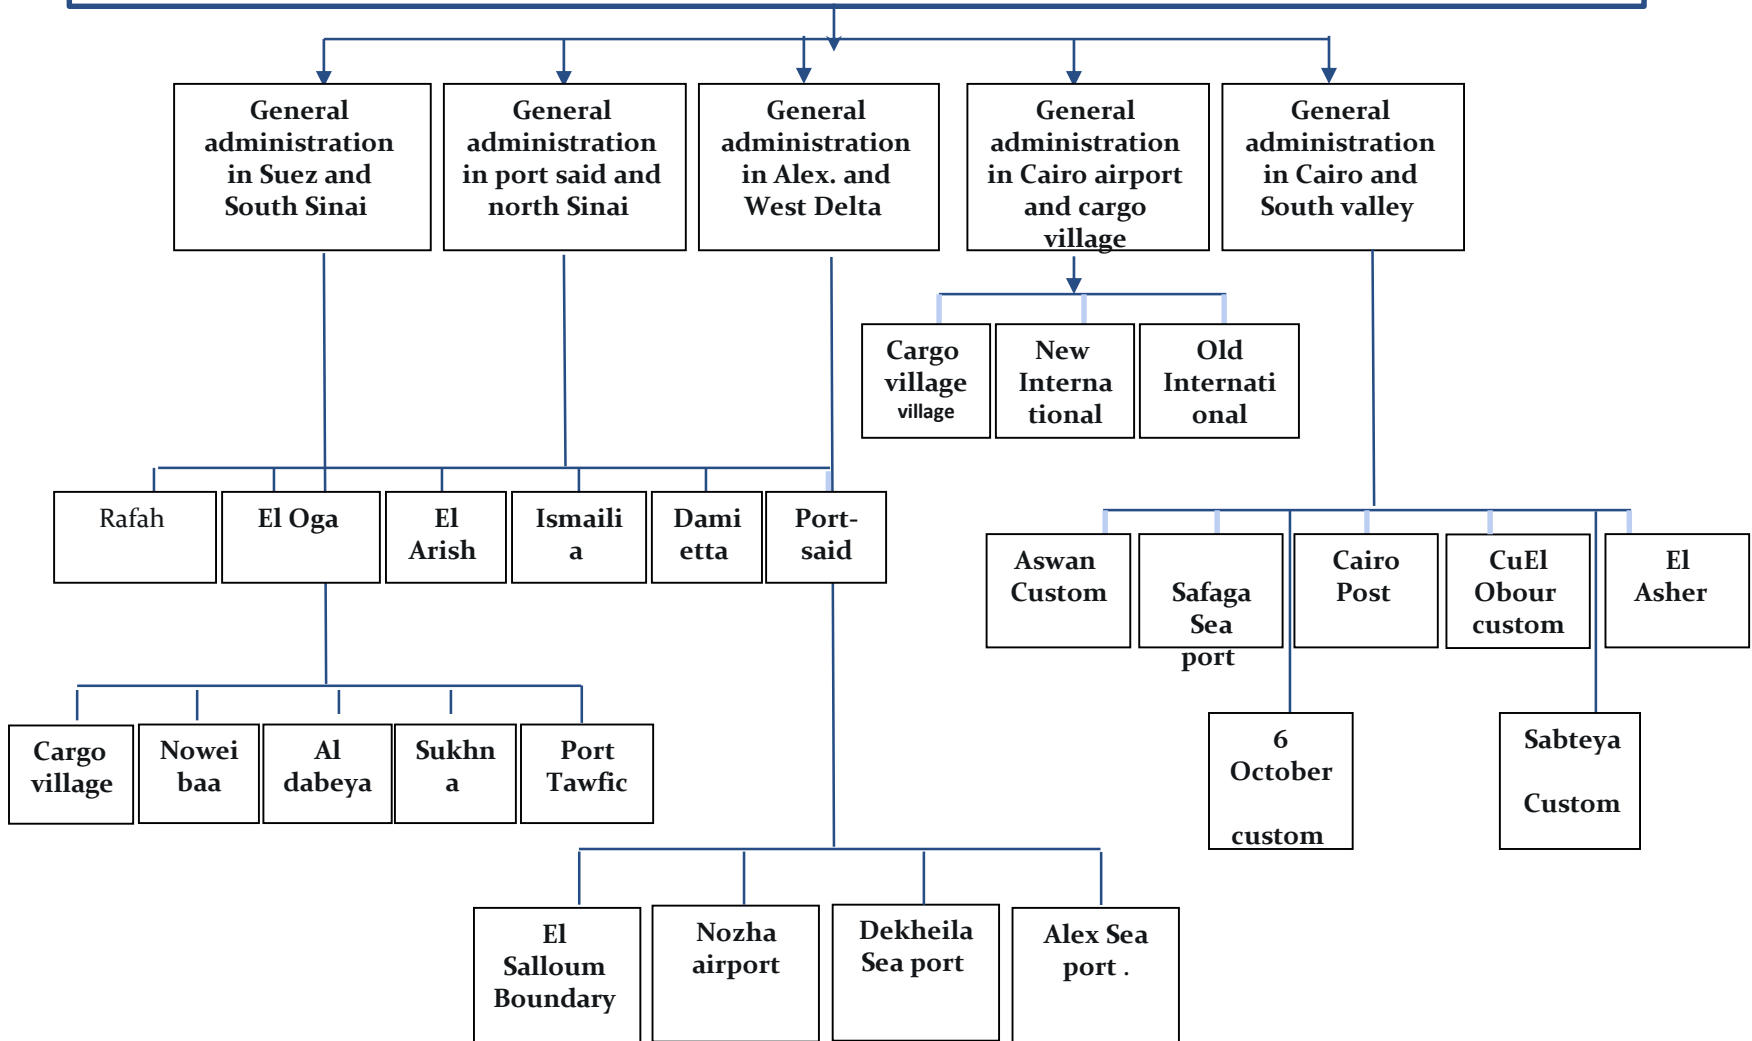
General administration in Suez and South Sinai

General administration in port said and north Sinai

General administration in Alex. and West Delta

General administration in Cairo airport and cargo village

General administration in Cairo and South valley

Cargo village village

New Interna tional

Old Internati onal

Rafah

El Oga

El Arish

Ismaili a

Dami etta

Port-said

Aswan Custom

Safaga Sea port

Cairo Post

CuEl Obour custom

El Asher

6 October custom

Sabteya Custom

Cargo village

Nowei baa

Al dabeya

Sukhn a

Port Tawfic

El Salloum Boundary

Nozha airport

Dekheila Sea port

Alex Sea port .